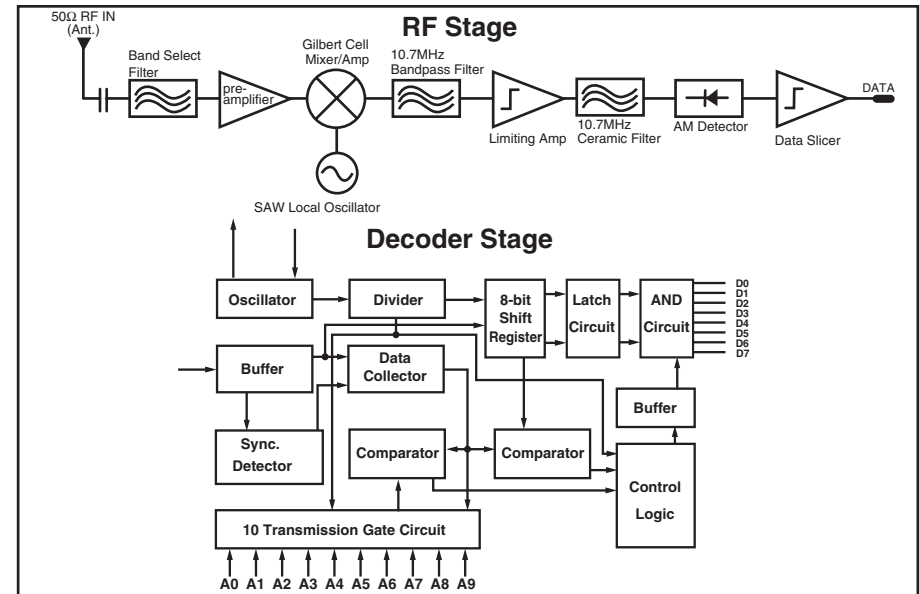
RF Stage

50Ω RF IN (Ant.)

Band Select Filter

pre-amplifier

Gilbert Cell Mixer/Amp

10.7MHz Bandpass Filter

Limiting Amp

10.7MHz Ceramic Filter

AM Detector

Data Slicer

DATA

SAW Local Oscillator

Decoder Stage

Oscillator

Divider

8-bit Shift Register

Latch Circuit

AND Circuit

D0
D1
D2
D3
D4
D5
D6
D7

Buffer

Data Collector

Buffer

Sync. Detector

Comparator

Comparator

Control Logic

10 Transmission Gate Circuit

A0 A1 A2 A3 A4 A5 A6 A7 A8 A9